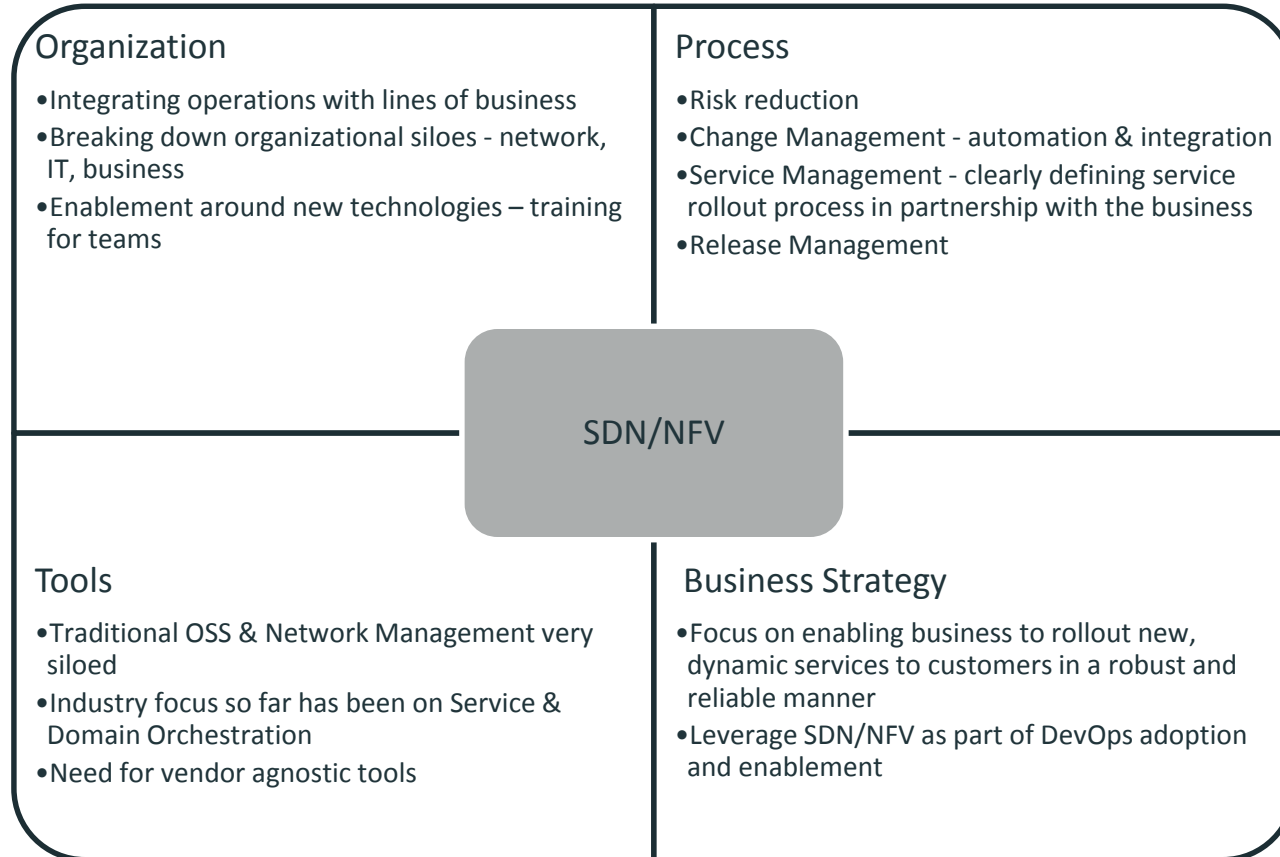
Organization

•Integrating operations with lines of business
•Breaking down organizational siloes - network, IT, business
•Enablement around new technologies – training for teams

Process

•Risk reduction
•Change Management - automation & integration
•Service Management - clearly defining service rollout process in partnership with the business
•Release Management

SDN/NFV

Tools

•Traditional OSS & Network Management very siloed
•Industry focus so far has been on Service & Domain Orchestration
•Need for vendor agnostic tools

Business Strategy

•Focus on enabling business to rollout new, dynamic services to customers in a robust and reliable manner
•Leverage SDN/NFV as part of DevOps adoption and enablement